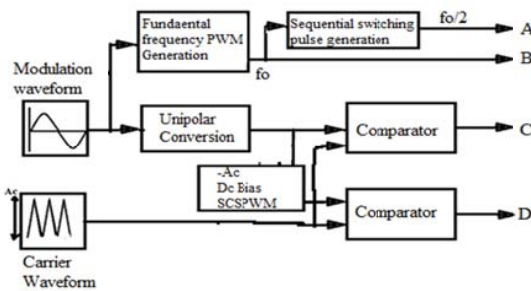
Fundaental frequency PWM Generation

Sequential switching pulse generation

fo/2

A

fo

B

Modulation waveform

Unipolar Conversion

Comparator

C

-Ac
Dc Bias
SCSPWM

Ac

Comparator

D

Carrier Waveform